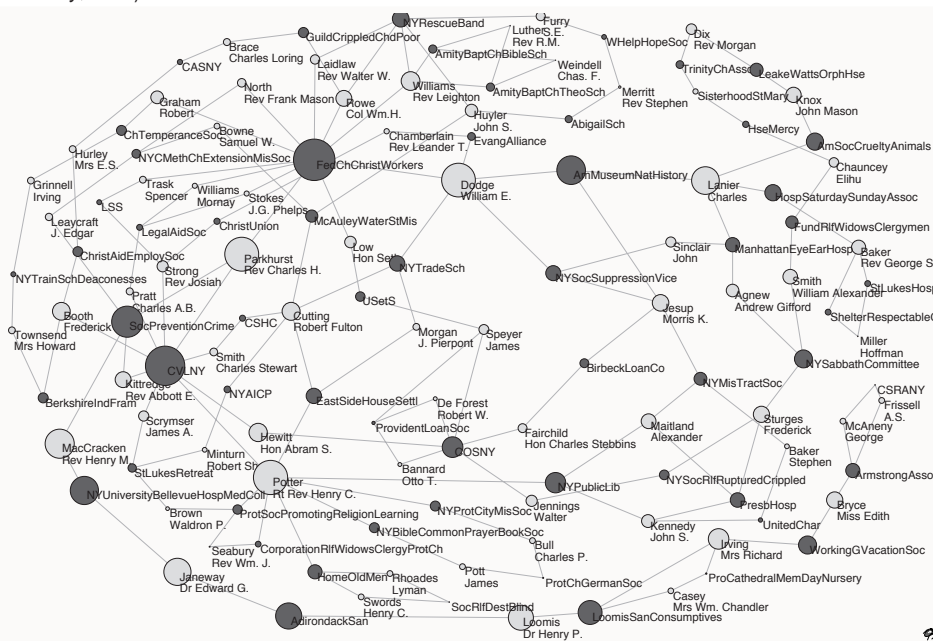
NYRescueBand
Furry S.E.
Luther Rev R.M.
GuildCrippledChdPoor
WHelpHopeSoc
Dix Rev Morgan
Brace Charles Loring
AmityBaptChBibleSch
Weindell Chas. F.
CASNY
Laidlaw Rev Walter W.
TrinityChAssoc
LeakeWattsOrphHse
Williams Rev Leighton
Merritt Rev Stephen
North Rev Frank Mason
Rowe Col.Wm.H.
AmityBaptChTheoSch
SisterhoodStMary
Knox John Mason
Graham Robert
Huyler John S.
AbigailSch
Bowne Samuel W.
Chamberlain Rev Leander T.
HseMercy
ChTemperanceSoc
EvangAlliance
AmSocCrueltyAnimals
Hurley Mrs E.S.
NYCMethChExtensionMisSoc
FedChChristWorkers
Chauncey Elihu
AmMuseumNatHistory
Grinnell Irving
Trask Spencer
Williams Mornay
Stokes J.G. Phelps
Dodge William E.
Lanier Charles
HospSaturdaySundayAssoc
LSS
Leaycraft J. Edgar
McAuleyWaterStMis
FundRlfWidowsClergymen
LegalAidSoc
ChristUnion
Low Hon Seth
Sinclair John
ManhattanEyeEarHosp
Baker Rev George S
ChristAidEmploySoc
NYTradeSch
Parkhurst Rev Charles H.
Strong Rev Josiah
NYSocSuppressionVice
Smith William Alexander
StLukesHosp
NYTrainSchDeaconesses
Pratt Charles A.B.
USetS
Agnew Andrew Gifford
Jesup Morris K.
ShelterRespectable
Booth Frederick
SocPreventionCrime
CSHC
Cutting Robert Fulton
Morgan J. Pierpont
Speyer James
Townsend Mrs Howard
Miller Hoffman
Smith Charles Stewart
NYSabbathCommittee
CVLNY
BirbeckLoanCo
Kittredge Rev Abbott E.
NYMisTractSoc
CSRANY
BerkshireIndFram
NYAICP
EastSideHouseSettl
De Forest Robert W.
Frissell A.S.
Scrymser James A.
Sturges Frederick
McAneny George
ProvidentLoanSoc
Fairchild Hon Charles Stebbins
Maitland Alexander
MacCracken Rev Henry M
Hewitt Hon Abram S.
Minturn Robert Sh
Baker Stephen
StLukesRetreat
COSNY
Bannard Otto T.
ArmstrongAsso
Potter Rt Rev Henry C.
NYPublicLib
NYSocRlfRupturedCrippled
NYUniversityBellevueHospMedColl
NYProtCityMisSoc
Jennings Walter
Brown Waldron P.
ProtSocPromotingReligionLearning
PresbHosp
Bryce Miss Edith
UnitedChar
NYBibleCommonPrayerBookSoc
Kennedy John S.
Bull Charles P.
Seabury Rev Wm. J.
CorporationRlfWidowsClergyProtCh
Irving Mrs Richard
WorkingGVacationSoc
Janeway Dr Edward G.
Pott James
ProtChGermanSoc
ProCathedralMemDayNursery
HomeOldMen
Rhoades Lyman
Casey Mrs Wm. Chandler
Swords Henry C.
SocRlfDestBlind
LoomisSanConsumptives
AdirondackSan
Loomis Dr Henry P.